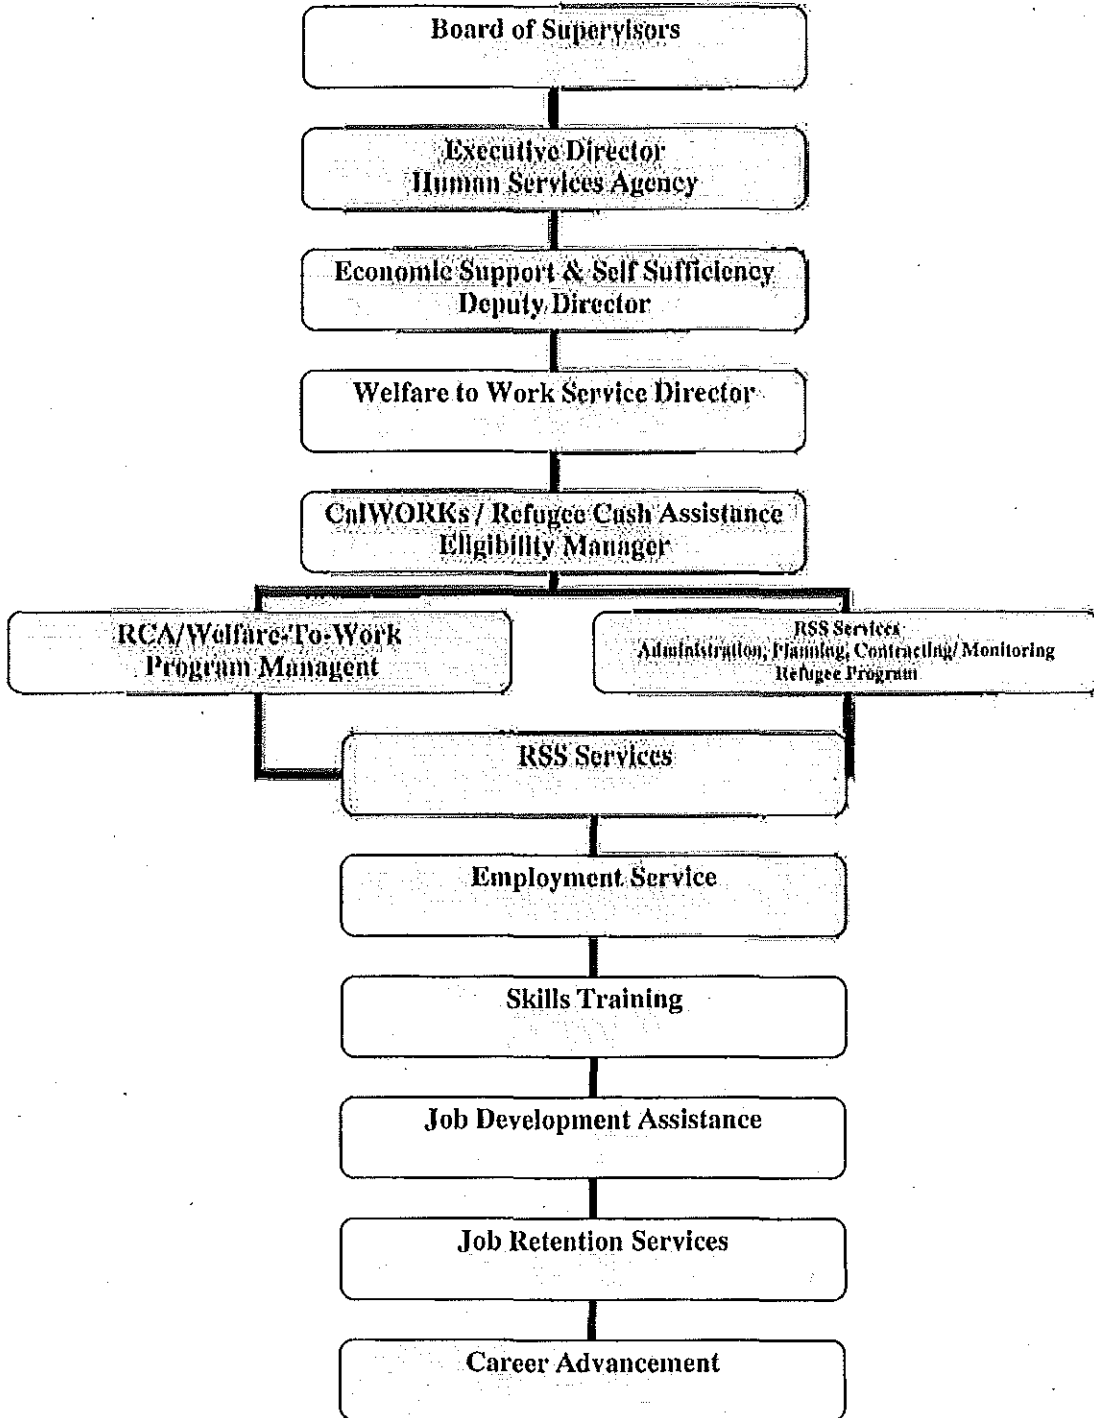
Board of Supervisors

Executive Director
Human Services Agency

Economic Support & Self Sufficiency
Deputy Director

Welfare to Work Service Director

CalWORKs / Refugee Cash Assistance
Eligibility Manager

RCA/Welfare-To-Work
Program Managent

RSS Services
Administration, Planning, Contracting/ Monitoring
Refugee Program

RSS Services

Employment Service

Skills Training

Job Development Assistance

Job Retention Services

Career Advancement